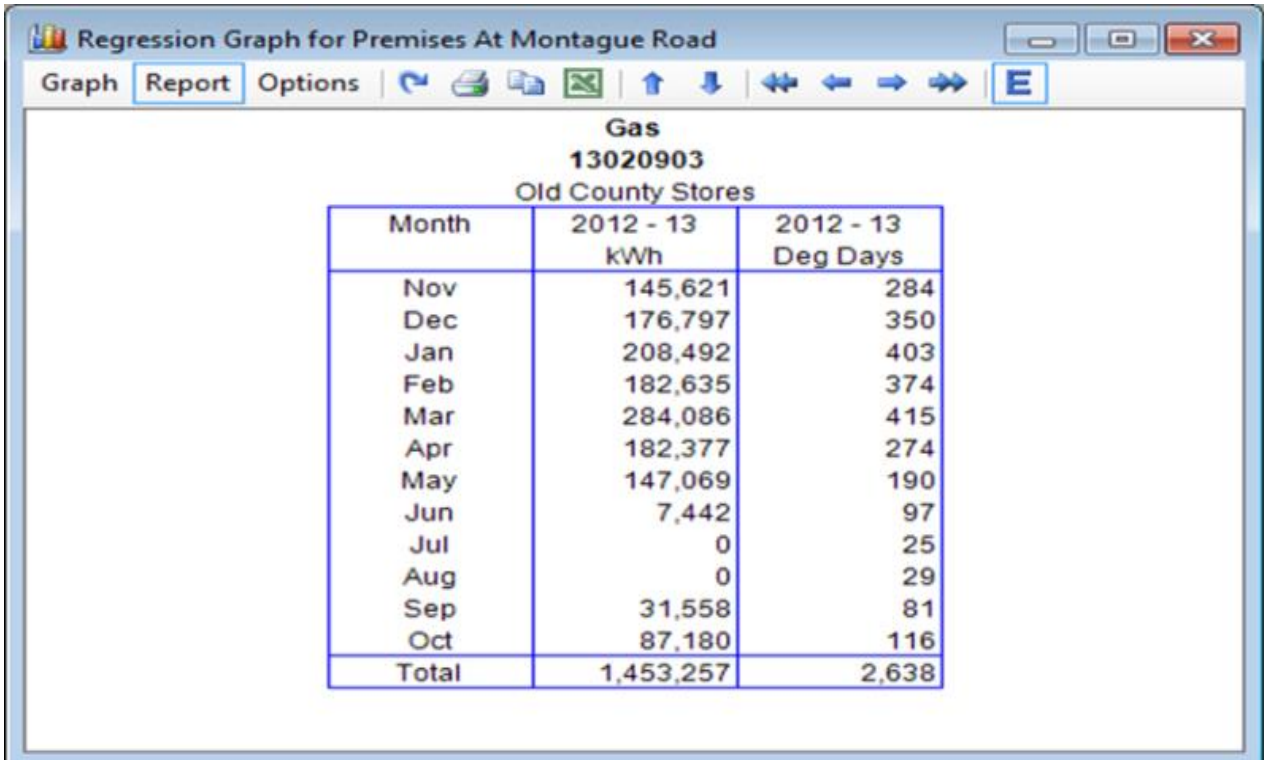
Regression Graph for Premises At Montague Road

Graph Report Options E

Gas
13020903
Old County Stores

| Month | 2012 - 13 kWh | 2012 - 13 Deg Days |
|---|---|---|
| Nov | 145,621 | 284 |
| Dec | 176,797 | 350 |
| Jan | 208,492 | 403 |
| Feb | 182,635 | 374 |
| Mar | 284,086 | 415 |
| Apr | 182,377 | 274 |
| May | 147,069 | 190 |
| Jun | 7,442 | 97 |
| Jul | 0 | 25 |
| Aug | 0 | 29 |
| Sep | 31,558 | 81 |
| Oct | 87,180 | 116 |
| Total | 1,453,257 | 2,638 |